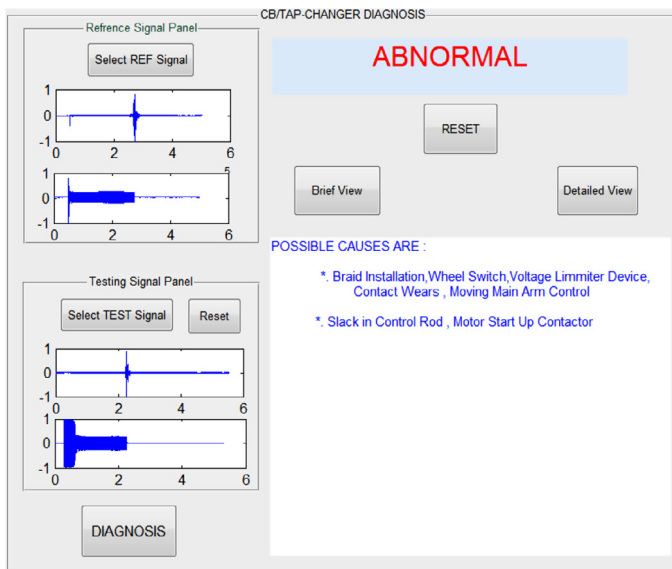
CB/TAP-CHANGER DIAGNOSIS

Refrence Signal Panel

Select REF Signal

1
0
-1
0 2 4 6

1
0
-1
0 2 4 6

ABNORMAL

RESET

Brief View

Detailed View

POSSIBLE CAUSES ARE :

*. Braid Installation,Wheel Switch,Voltage Limmiter Device, Contact Wears , Moving Main Arm Control

*. Slack in Control Rod , Motor Start Up Contactor

Testing Signal Panel

Select TEST Signal

Reset

1
0
-1
0 2 4 6

1
0
-1
0 2 4 6

DIAGNOSIS